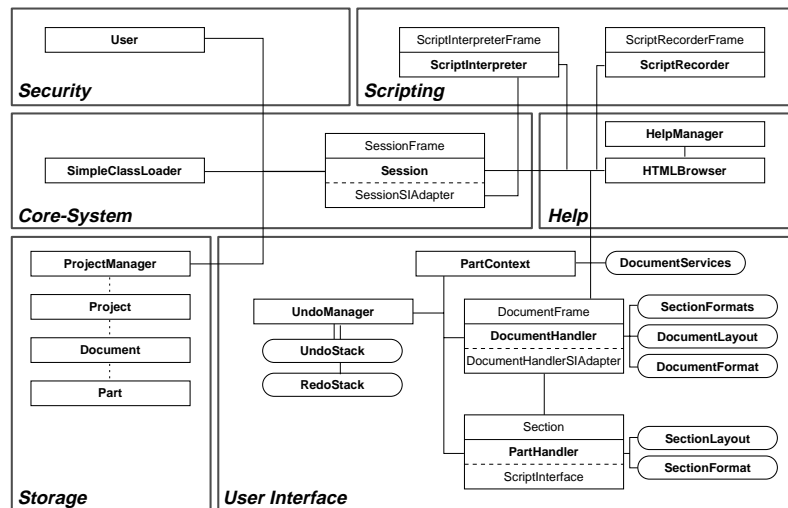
User

Security

ScriptInterpreterFrame
ScriptInterpreter

ScriptRecorderFrame
ScriptRecorder

Scripting

SimpleClassLoader

SessionFrame
Session
SessionSIAdapter

Core-System

HelpManager
HTMLBrowser

Help

ProjectManager
Project
Document
Part

Storage

PartContext
DocumentServices

UndoManager
UndoStack
RedoStack

DocumentFrame
DocumentHandler
DocumentHandlerSIAdapter

SectionFormats
DocumentLayout
DocumentFormat

Section
PartHandler
ScriptInterface

SectionLayout
SectionFormat

User Interface